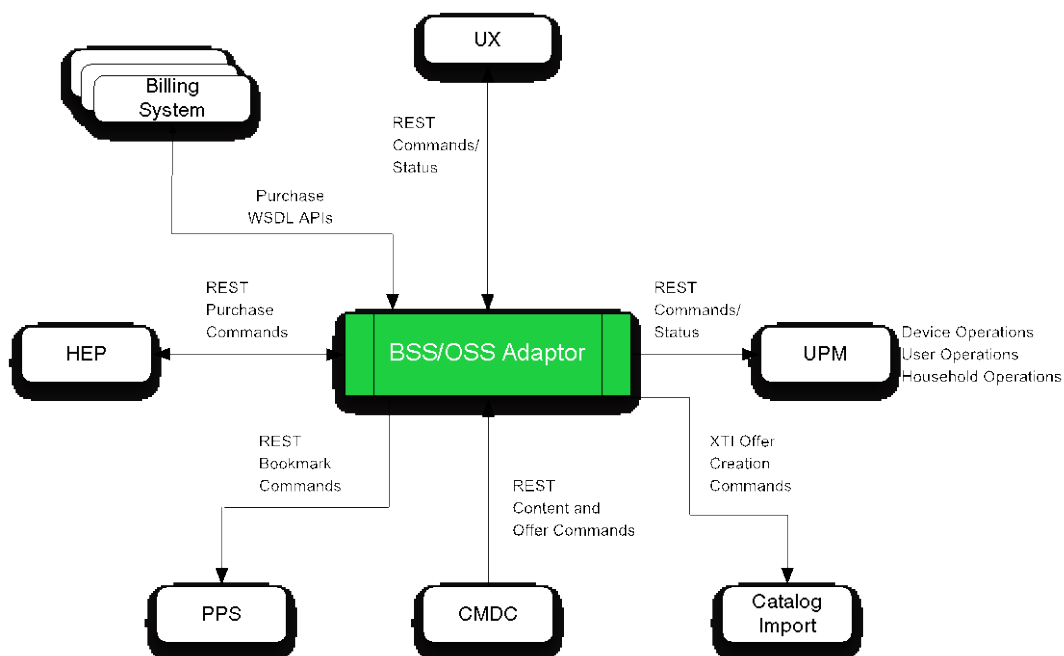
Billing System

UX

REST
Commands/
Status

Purchase
WSDL APIs

REST
Purchase
Commands

HEP

BSS/OSS Adaptor

REST
Commands/
Status

UPM

Device Operations
User Operations
Household Operations

REST
Bookmark
Commands

REST
Content and
Offer Commands

XTI Offer
Creation
Commands

PPS

CMDC

Catalog
Import